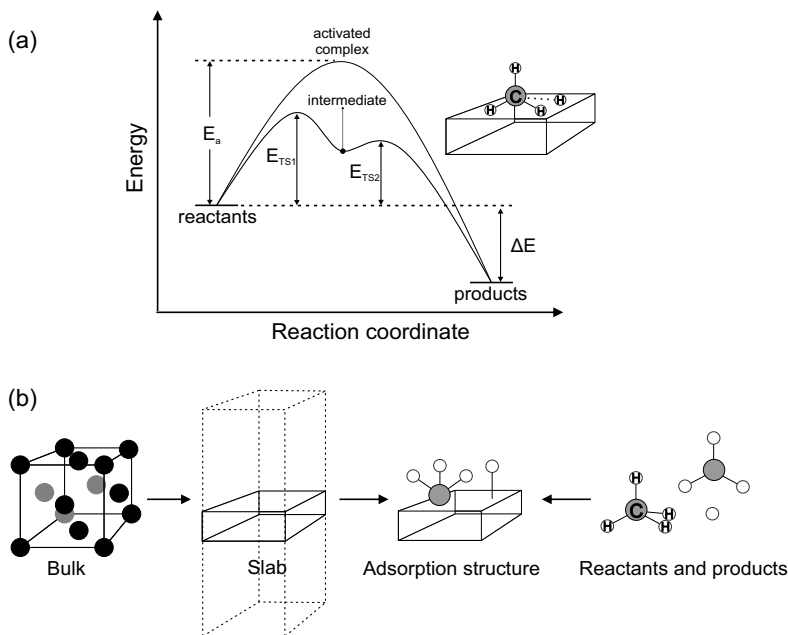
(a)

activated complex

intermediate

Energy

$E_a$

$E_{TS1}$

$E_{TS2}$

H

C

H

H

H

reactants

ΔE

products

Reaction coordinate

(b)

Bulk

Slab

Adsorption structure

H

C

H

H

H

Reactants and products